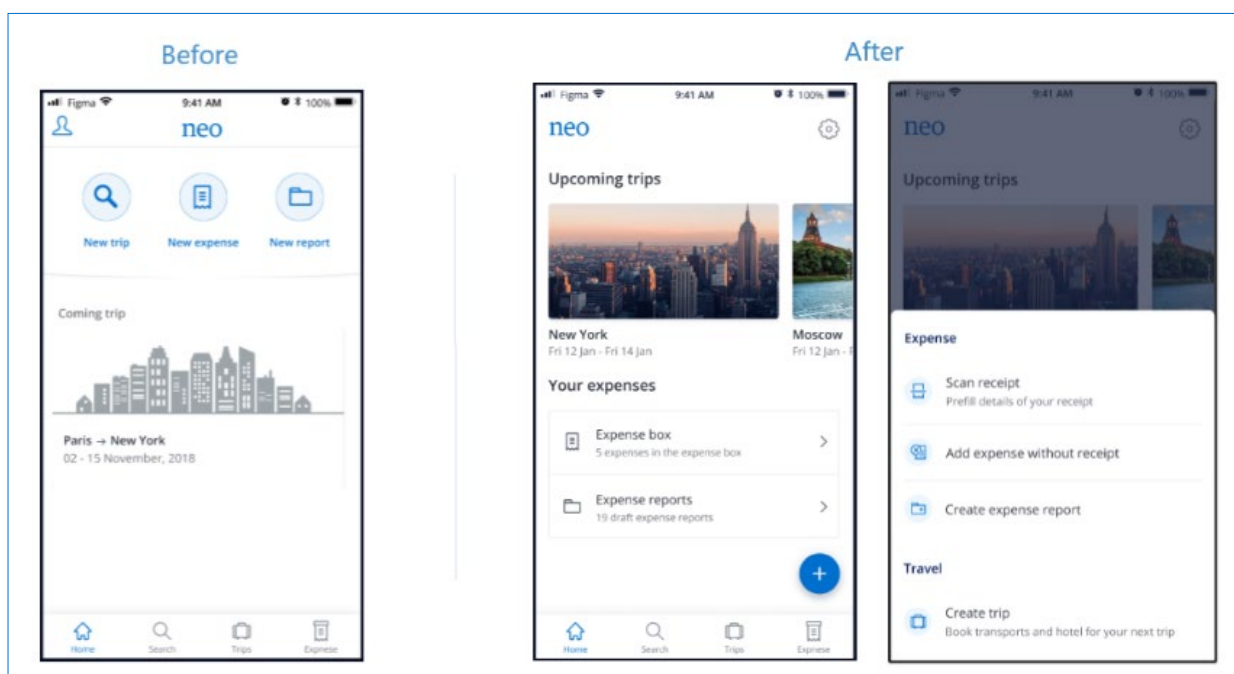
Before

Figma 9:41 AM 100%

neo

New trip
New expense
New report

Coming trip

Paris → New York
02 - 15 November, 2018

Home
Search
Trips
Expense

After

Figma 9:41 AM 100%

neo

Upcoming trips

New York
Fri 12 Jan - Fri 14 Jan

Moscow
Fri 12 Jan - F

Your expenses

Expense box
5 expenses in the expense box

Expense reports
19 draft expense reports

+

Home
Search
Trips
Expense

Figma 9:41 AM 100%

neo

Upcoming trips

Expense

Scan receipt
Prefill details of your receipt

Add expense without receipt

Create expense report

Travel

Create trip
Book transports and hotel for your next trip